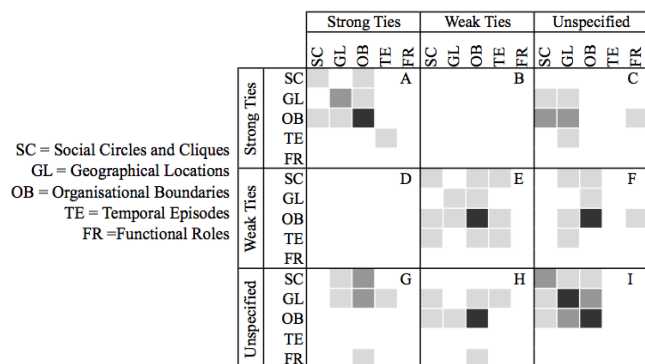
SC = Social Circles and Cliques
GL = Geographical Locations
OB = Organisational Boundaries
TE = Temporal Episodes
FR =Functional Roles

| | | Strong Ties SC GL OB TE FR | Weak Ties SC GL OB TE FR | Unspecified SC GL OB TE FR |
|---|---|---|---|---|
| Strong Ties | SC GL OB TE FR | A | B | C |
| Weak Ties | SC GL OB TE FR | D | E | F |
| Unspecified | SC GL OB TE FR | G | H | I |